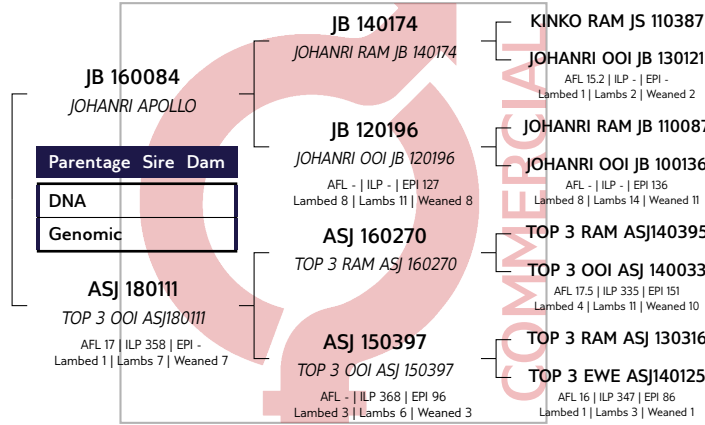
JB 160084
JOHANRI APOLLO

Parentage Sire Dam

DNA

Genomic

ASJ 180111
TOP 3 OOI ASJ180111
AFL 17 | ILP 358 | EPI -
Lambed 1 | Lambs 7 | Weaned 7

JB 140174
JOHANRI RAM JB 140174

JB 120196
JOHANRI OOI JB 120196
AFL - | ILP - | EPI 127
Lambed 8 | Lambs 11 | Weaned 8

ASJ 160270
TOP 3 RAM ASJ 160270

ASJ 150397
TOP 3 OOI ASJ 150397
AFL - | ILP 368 | EPI 96
Lambed 3 | Lambs 6 | Weaned 3

KINKO RAM JS 110387

JOHANRI OOI JB 130121
AFL 15.2 | ILP - | EPI -
Lambed 1 | Lambs 2 | Weaned 2

JOHANRI RAM JB 110087

JOHANRI OOI JB 100136
AFL - | ILP - | EPI 136
Lambed 8 | Lambs 14 | Weaned 11

TOP 3 RAM ASJ140395

TOP 3 OOI ASJ 140033
AFL 17.5 | ILP 335 | EPI 151
Lambed 4 | Lambs 11 | Weaned 10

TOP 3 RAM ASJ 130316

TOP 3 EWE ASJ140125
AFL 16 | ILP 347 | EPI 86
Lambed 1 | Lambs 3 | Weaned 1

COMMERCIAL